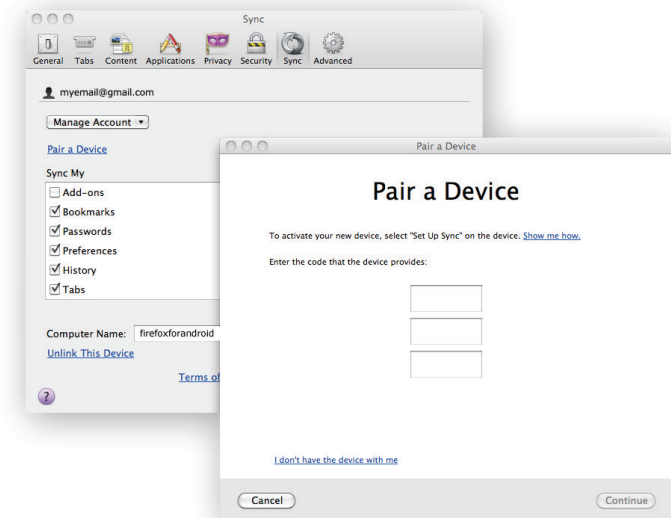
Sync

General Tabs Content Applications Privacy Security Sync Advanced

myemail@gmail.com

Manage Account ▾

Pair a Device

Sync My

Add-ons
Bookmarks
Passwords
Preferences
History
Tabs

Computer Name: firefoxforandroid

Unlink This Device

Terms of

?

Pair a Device

Pair a Device

To activate your new device, select "Set Up Sync" on the device. Show me how.

Enter the code that the device provides:

I don't have the device with me

Cancel

Continue